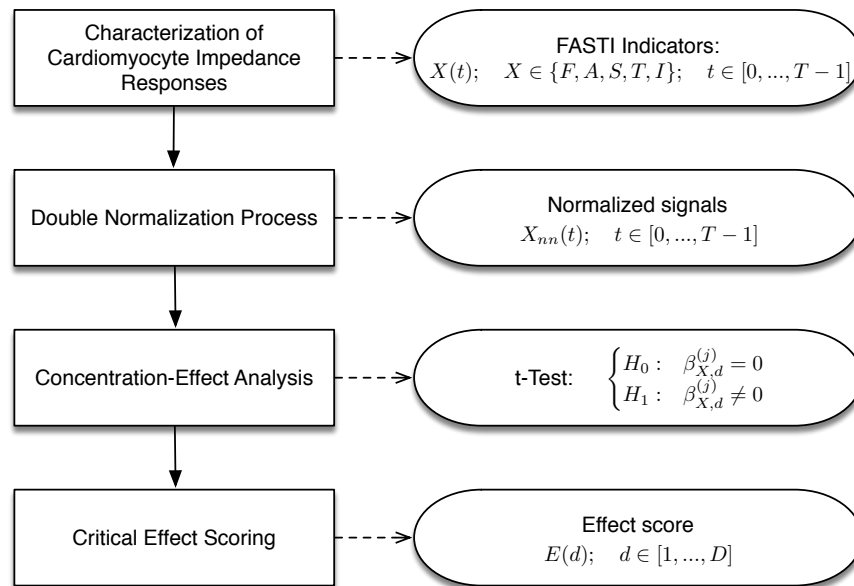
Characterization of Cardiomyocyte Impedance Responses

FASTI Indicators:
$X(t); \quad X \in \{F, A, S, T, I\}; \quad t \in [0, ..., T-1]$

Double Normalization Process

Normalized signals
$X_{nn}(t); \quad t \in [0, ..., T-1]$

Concentration-Effect Analysis

t-Test: $\begin{cases} H_0: & \beta_{X,d}^{(j)} = 0 \\ H_1: & \beta_{X,d}^{(j)} \neq 0 \end{cases}$

Critical Effect Scoring

Effect score
$E(d); \quad d \in [1, ..., D]$